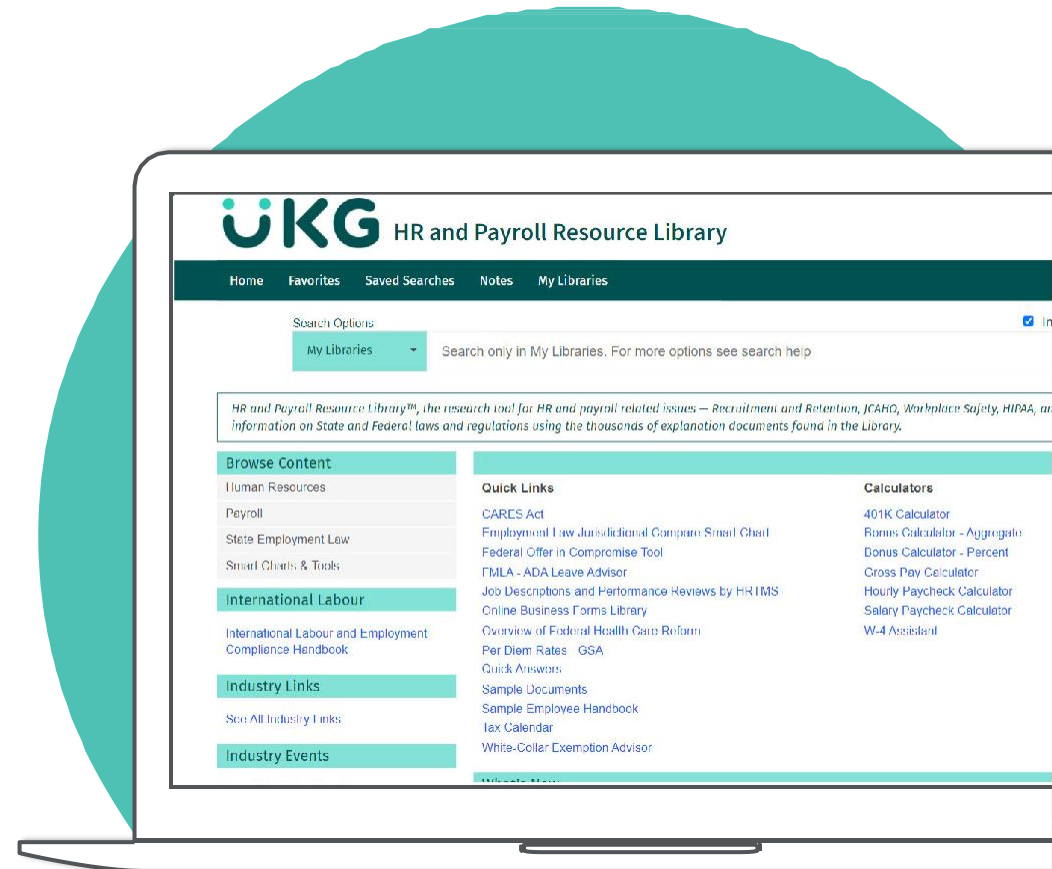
UKG HR and Payroll Resource Library

Home Favorites Saved Searches Notes My Libraries

Search Options

My Libraries

Search only in My Libraries. For more options see search help

In

HR and Payroll Resource Library™, the research tool for HR and payroll related issues — Recruitment and Retention, JCAHO, Workplace Safety, HIPAA, an information on State and Federal laws and regulations using the thousands of explanation documents found in the Library.

Browse Content
Human Resources
Payroll
State Employment Law
Smart Charts & Tools

International Labour
International Labour and Employment Compliance Handbook

Industry Links
See All Industry Links

Industry Events

Quick Links
CARES Act
Employment Law Jurisdictional Compare Smart Chart
Federal Offer in Compromise Tool
FMLA - ADA Leave Advisor
Job Descriptions and Performance Reviews by HR TMS
Online Business Forms Library
Overview of Federal Health Care Reform
Per Diem Rates GSA
Quick Answers
Sample Documents
Sample Employee Handbook
Tax Calendar
White-Collar Exemption Advisor

Calculators
401K Calculator
Bonus Calculator - Aggregate
Bonus Calculator - Percent
Gross Pay Calculator
Hourly Paycheck Calculator
Salary Paycheck Calculator
W-4 Assistant

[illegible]